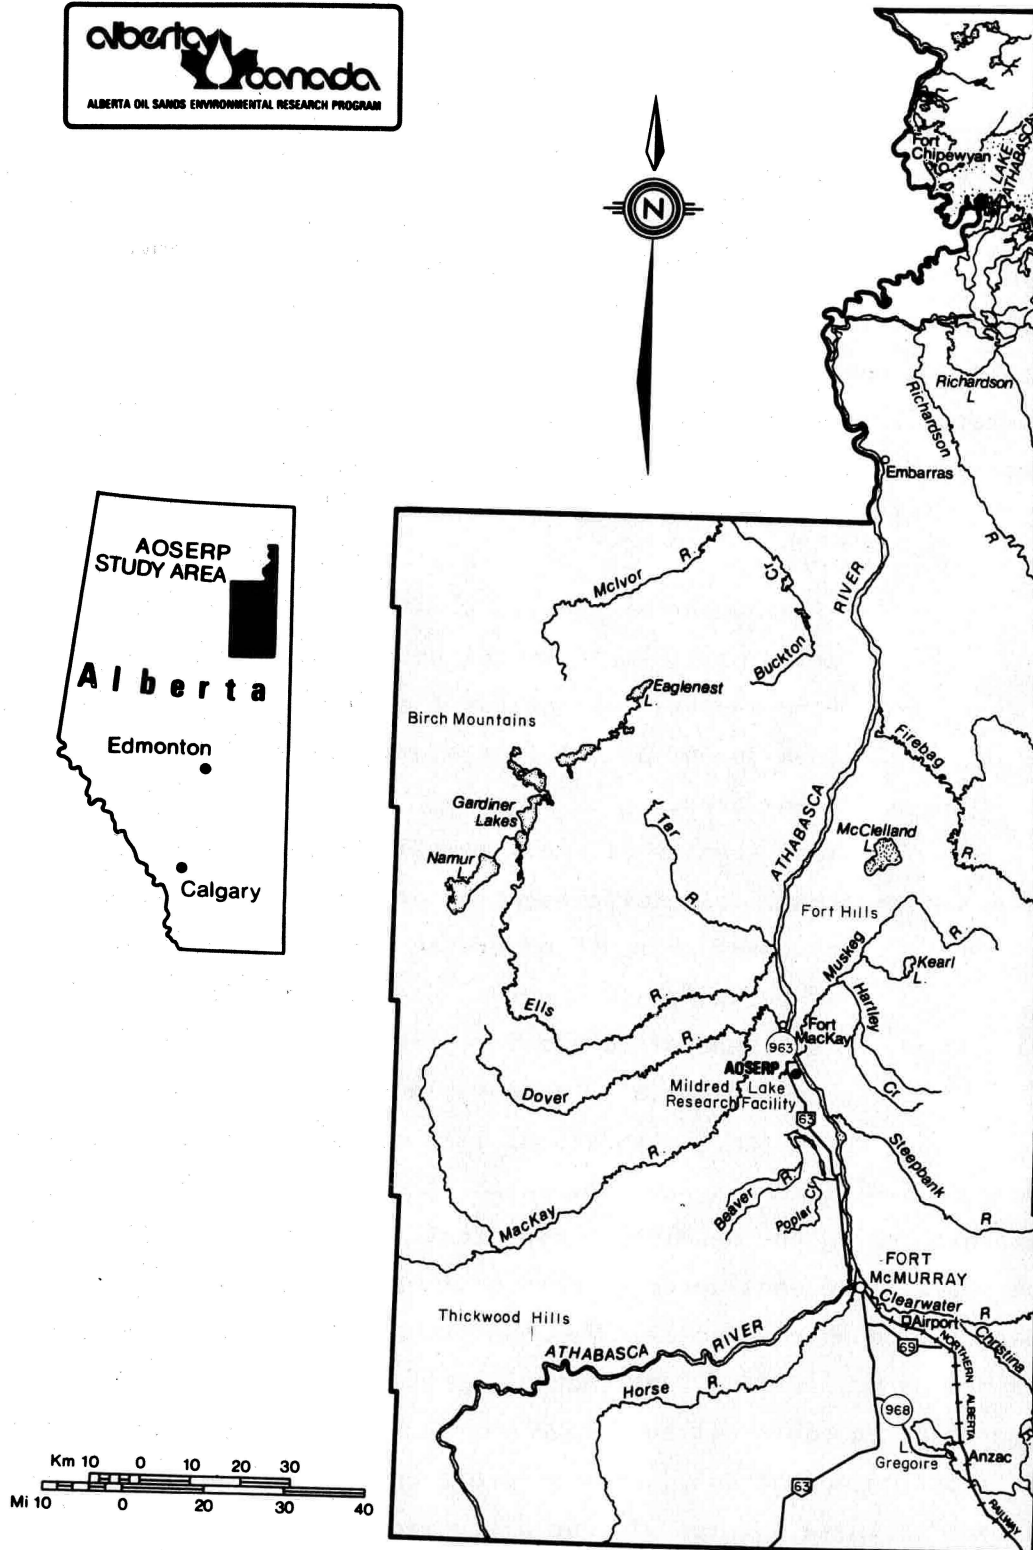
alberta canada
ALBERTA OIL SANDS ENVIRONMENTAL RESEARCH PROGRAM

N

AOSERP STUDY AREA

Alberta

Edmonton

Calgary

Km 10 0 10 20 30

Mi 10 0 20 30 40

Fort Chipewyan

LAKE ATHABASCA

Richardson L

Richardson

Embarras

R.

McIvor R.

Cr.

RIVER

Buckton

Eaglenest L.

Birch Mountains

Firebag

Gardiner Lakes

Tar

McClelland L.

R.

Namur L.

ATHABASCA

R.

Fort Hills

R.

Muskeg

Kearl L.

Hartley

Ells

R.

Fort MacKay

963

R.

AOSERP

Dover

Mildred Lake Research Facility

Cr.

63

Steepbank

R.

Beaver

R.

Poplar Cr.

MacKay

R

FORT McMURRAY

Clearwater

R

Airport

Christina

Thickwood Hills

ATHABASCA

RIVER

63

NORTHERN ALBERTA

Horse

R.

968

L

Gregoire

Anzac

63

RAILWAY